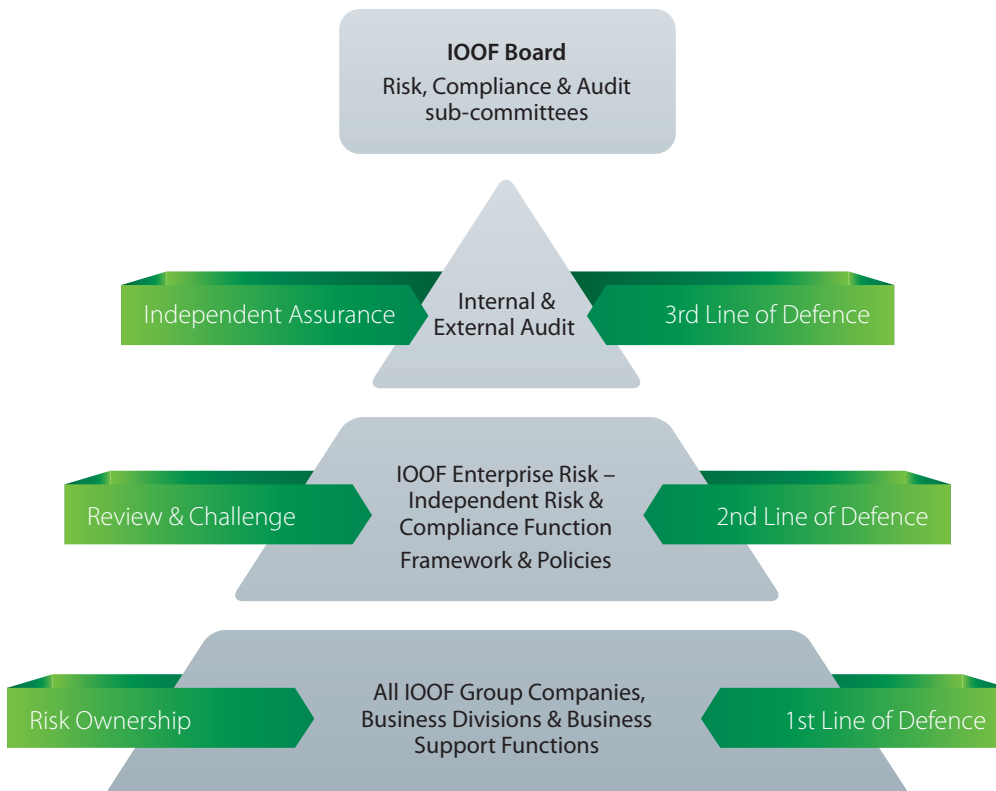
IOOF Board
Risk, Compliance & Audit sub-committees

Independent Assurance

Internal & External Audit

3rd Line of Defence

Review & Challenge

IOOF Enterprise Risk – Independent Risk & Compliance Function
Framework & Policies

2nd Line of Defence

Risk Ownership

All IOOF Group Companies, Business Divisions & Business Support Functions

1st Line of Defence